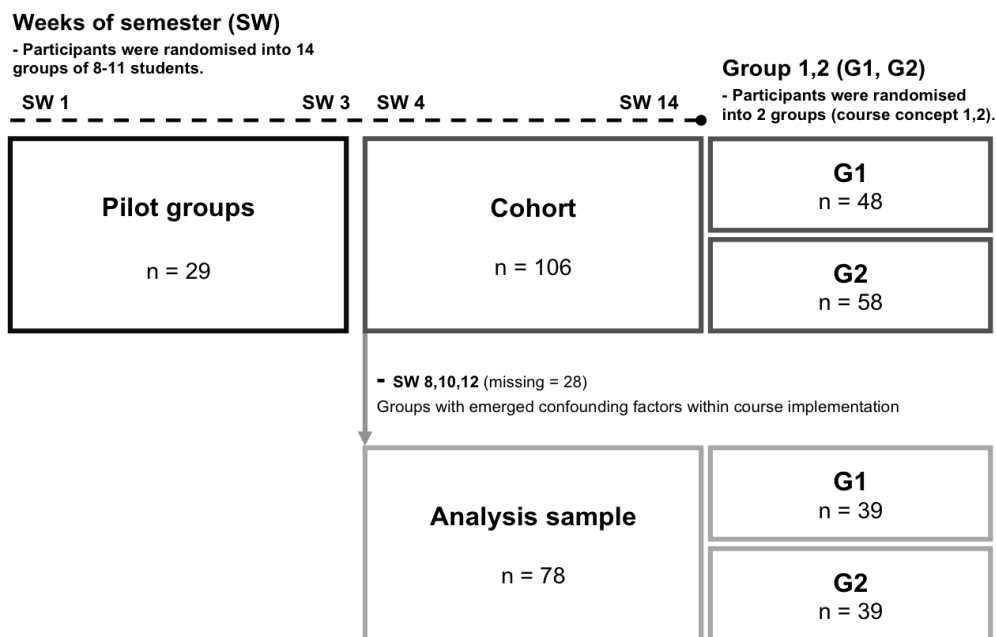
Weeks of semester (SW)

- Participants were randomised into 14 groups of 8-11 students.

Group 1,2 (G1, G2)

- Participants were randomised into 2 groups (course concept 1,2).

SW 1 SW 3 SW 4 SW 14

Pilot groups

n = 29

Cohort

n = 106

G1
n = 48

G2
n = 58

- SW 8,10,12 (missing = 28)

Groups with emerged confounding factors within course implementation

Analysis sample

n = 78

G1
n = 39

G2
n = 39